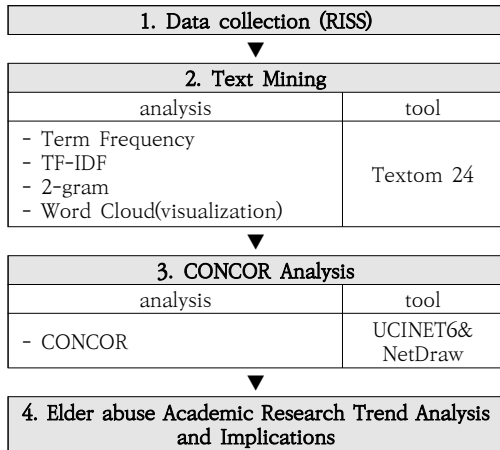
1. Data collection (RISS)

▼

2. Text Mining

| analysis | tool |
|---|---|
| - Term Frequency<br>- TF-IDF<br>- 2-gram<br>- Word Cloud(visualization) | Textom 24 |

▼

3. CONCOR Analysis

| analysis | tool |
|---|---|
| - CONCOR | UCINET6&<br>NetDraw |

▼

4. Elder abuse Academic Research Trend Analysis and Implications